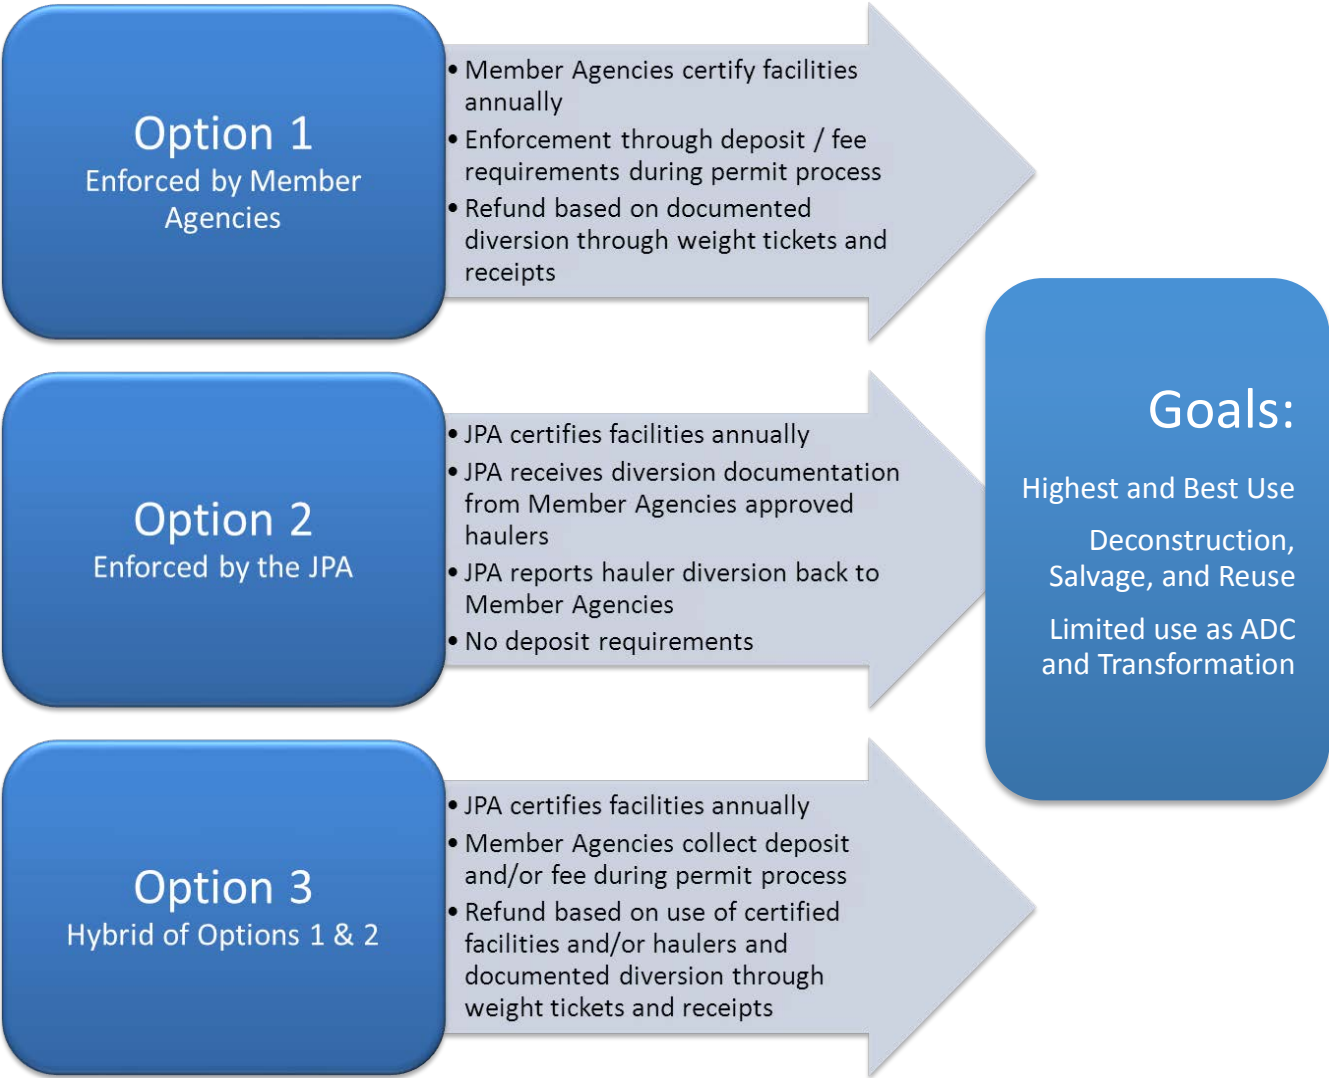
Option 1
Enforced by Member Agencies

• Member Agencies certify facilities annually
• Enforcement through deposit / fee requirements during permit process
• Refund based on documented diversion through weight tickets and receipts

Option 2
Enforced by the JPA

• JPA certifies facilities annually
• JPA receives diversion documentation from Member Agencies approved haulers
• JPA reports hauler diversion back to Member Agencies
• No deposit requirements

Option 3
Hybrid of Options 1 & 2

• JPA certifies facilities annually
• Member Agencies collect deposit and/or fee during permit process
• Refund based on use of certified facilities and/or haulers and documented diversion through weight tickets and receipts

Goals:

Highest and Best Use

Deconstruction, Salvage, and Reuse

Limited use as ADC and Transformation